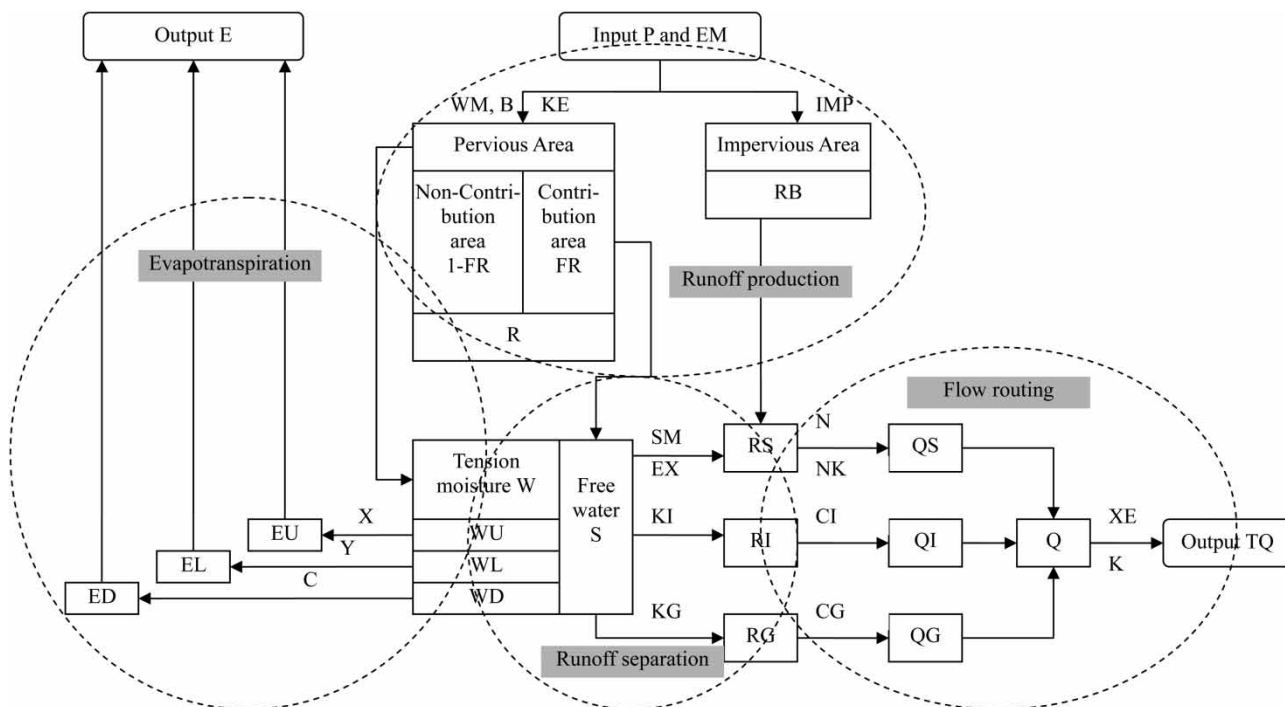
Output E

Input P and EM

WM, B

KE

IMP

Pervious Area

Non-Contribution area 1-FR

Contribution area FR

R

Impervious Area

RB

Evapotranspiration

Runoff production

Flow routing

Tension moisture W

WU

WL

WD

Free water S

SM

EX

KI

KG

RS

RI

RG

N

NK

CI

CG

QS

QI

QG

Q

XE

K

Output TQ

EU

EL

ED

X

Y

C

Runoff separation